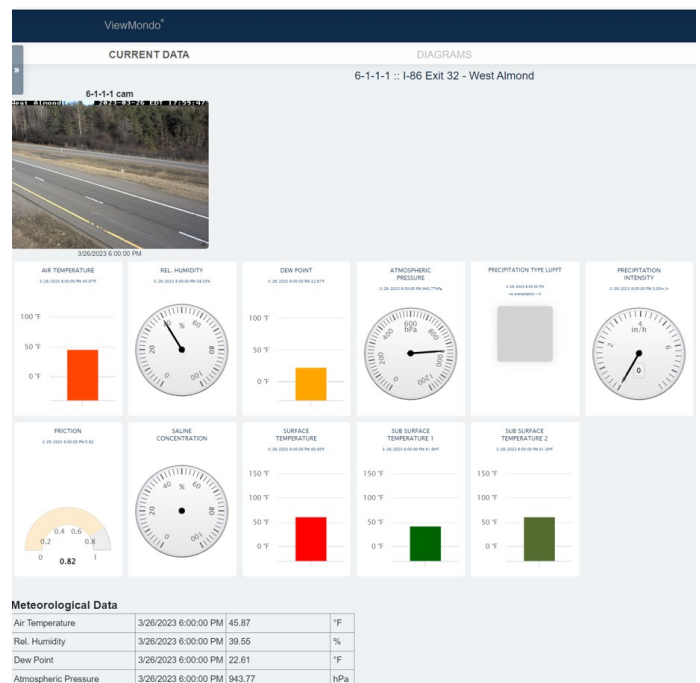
ViewMondo®

CURRENT DATA

DIAGRAMS

6-1-1-1 :: I-86 Exit 32 - West Almond

6-1-1-1 cam

West Almond 2023-03-26 EDT 17:59:47

3/26/2023 6:00:00 PM

AIR TEMPERATURE
3-26-2023 6:00:00 PM 45.87°F
100 °F
50 °F
0 °F

REL. HUMIDITY
3-26-2023 6:00:00 PM 39.55%
%
0 20 40 60 80 100

DEW POINT
3-26-2023 6:00:00 PM 22.61°F
100 °F
50 °F
0 °F

ATMOSPHERIC PRESSURE
3-26-2023 6:00:00 PM 943.77hPa
hPa
0 200 400 600 800 1000 1200

PRECIPITATION TYPE LUFFT
3-26-2023 6:00:00 PM
no precipitation = 0

PRECIPITATION INTENSITY
3-26-2023 6:00:00 PM 0.00in/h
in/h
0 2 4 6 8
0

FRICTION
3-26-2023 6:00:00 PM 0.82
0 0.2 0.4 0.6 0.8 1
0.82

SALINE CONCENTRATION
%
0 20 40 60 80 100

SURFACE TEMPERATURE
3-26-2023 6:00:00 PM 60.69°F
150 °F
100 °F
50 °F
0 °F

SUB SURFACE TEMPERATURE 1
3-26-2023 6:00:00 PM 41.64°F
150 °F
100 °F
50 °F
0 °F

SUB SURFACE TEMPERATURE 2
3-26-2023 6:00:00 PM 61.09°F
150 °F
100 °F
50 °F
0 °F

Meteorological Data

| Air Temperature | 3/26/2023 6:00:00 PM | 45.87 | °F |
|---|---|---|---|
| Rel. Humidity | 3/26/2023 6:00:00 PM | 39.55 | % |
| Dew Point | 3/26/2023 6:00:00 PM | 22.61 | °F |
| Atmospheric Pressure | 3/26/2023 6:00:00 PM | 943.77 | hPa |